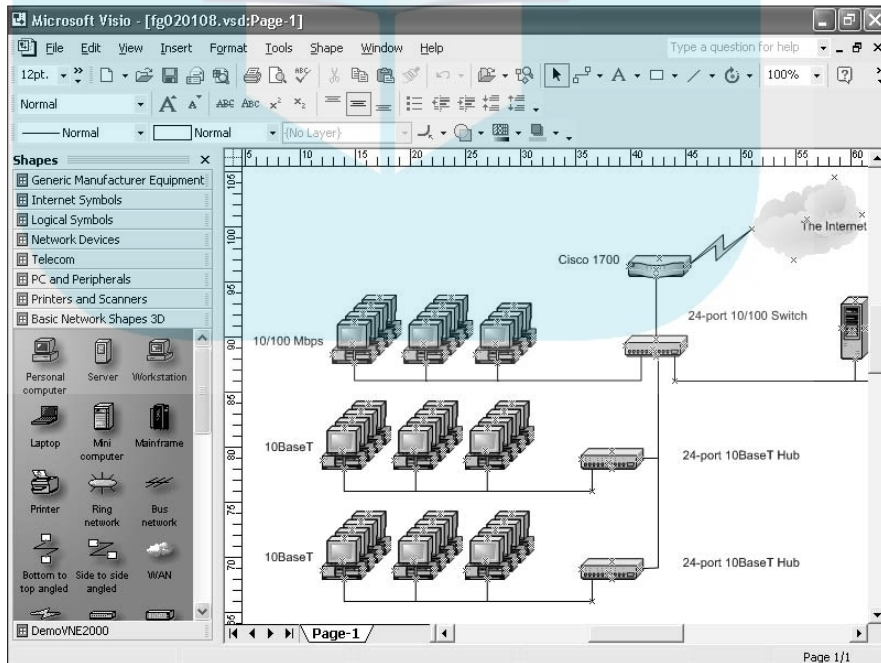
Microsoft Visio - [fg020108.vsd:Page-1]

File Edit View Insert Format Tools Shape Window Help

Type a question for help

12pt. 100%

Normal

Normal Normal {No Layer}

Shapes

Generic Manufacturer Equipment
Internet Symbols
Logical Symbols
Network Devices
Telecom
PC and Peripherals
Printers and Scanners
Basic Network Shapes 3D

Personal computer
Server
Workstation
Laptop
Mini computer
Mainframe
Printer
Ring network
Bus network
Bottom to top angled
Side to side angled
WAN

DemoVNE2000

5 10 15 20 25 30 35 40 45 50 55 60

105 100 95 90 85 80 75 70 65

The Internet

Cisco 1700

24-port 10/100 Switch

10/100 Mbps

10BaseT

24-port 10BaseT Hub

10BaseT

24-port 10BaseT Hub

Page-1

Page 1/1